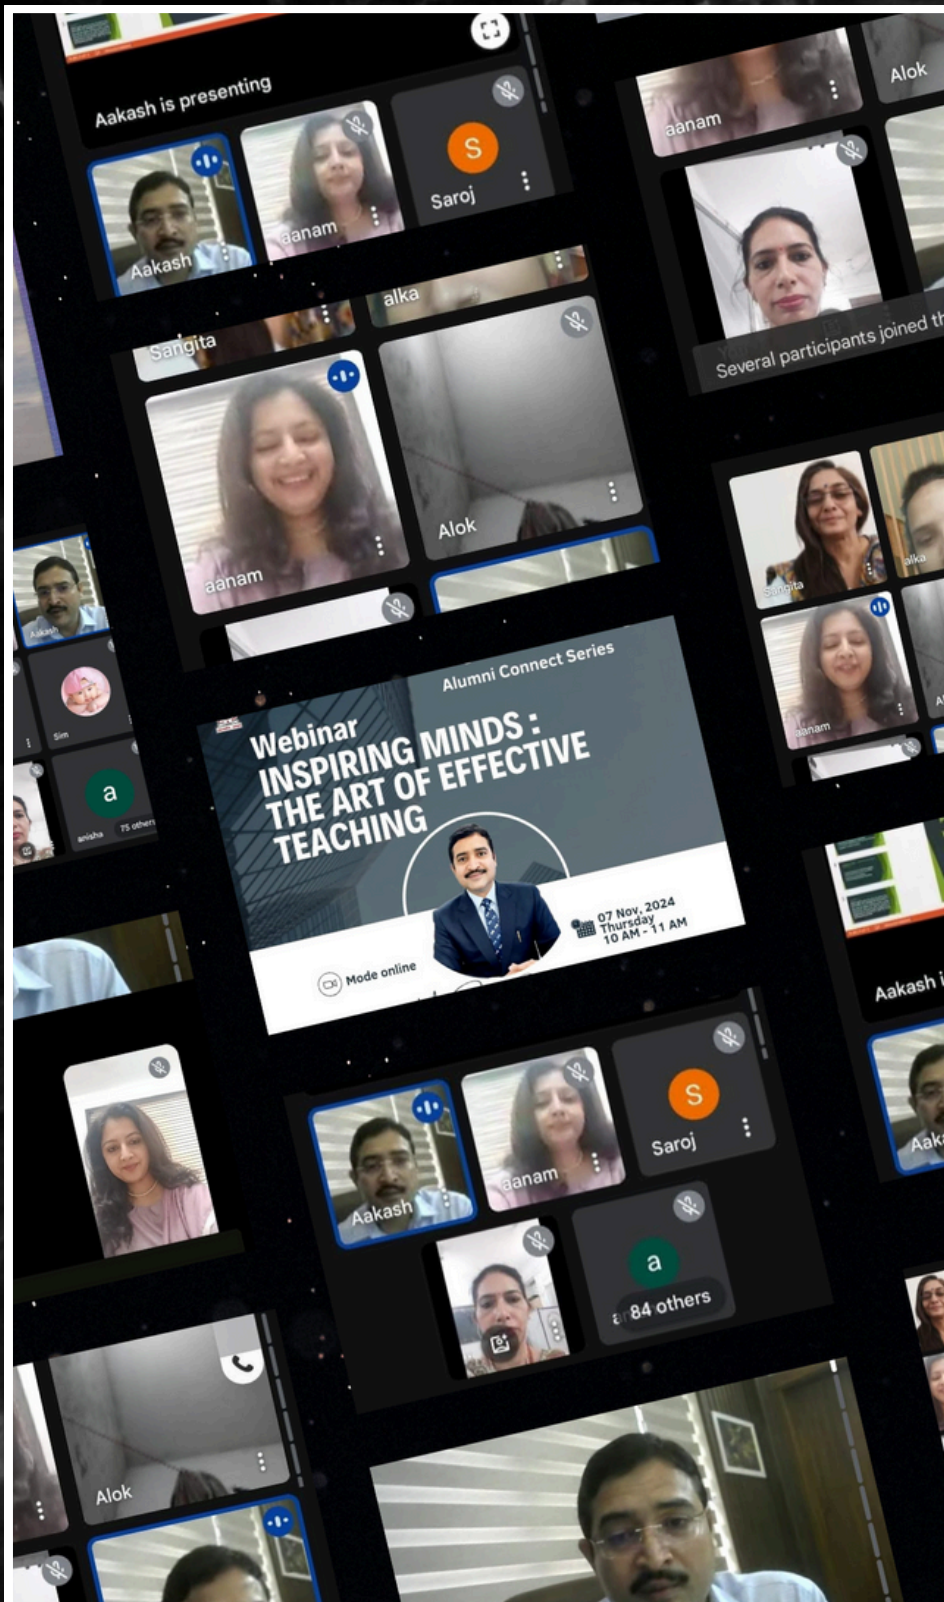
Aakash is presenting

Aakash

aanam

S

Saroj

aanam

Alok

Several participants joined th

Sangita

alka

aanam

Alok

Aakash

Sim

a

anisha

75 others

Sangita

alka

aanam

Alumni Connect Series

Webinar

INSPIRING MINDS : THE ART OF EFFECTIVE TEACHING

07 Nov, 2024
Thursday
10 AM - 11 AM

Mode online

Aakash i

Aakash

aanam

S

Saroj

a

84 others

Aak

Alok